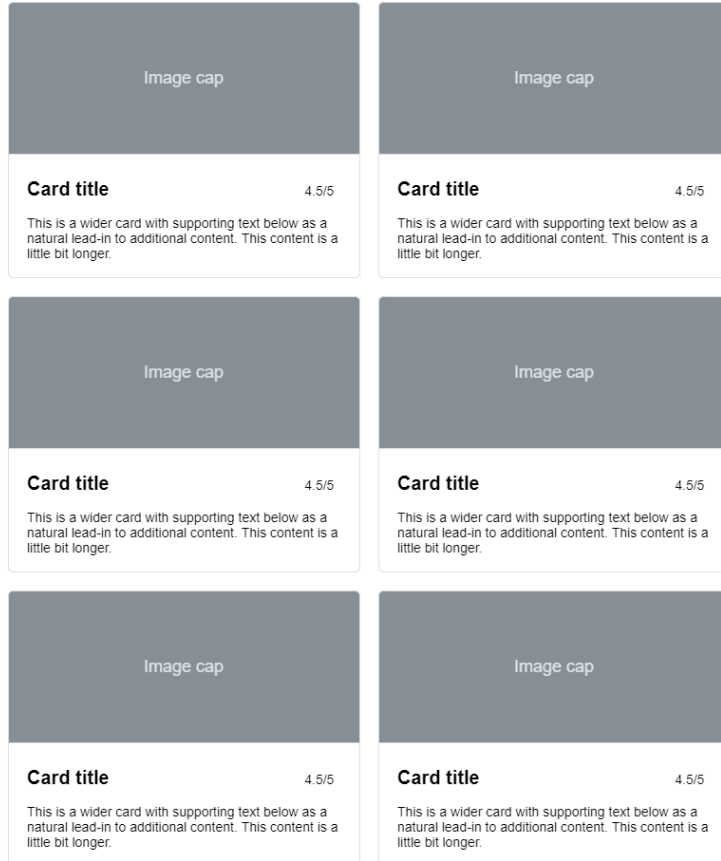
Image cap

Card title

4.5/5

This is a wider card with supporting text below as a natural lead-in to additional content. This content is a little bit longer.

Image cap

Card title

4.5/5

This is a wider card with supporting text below as a natural lead-in to additional content. This content is a little bit longer.

Image cap

Card title

4.5/5

This is a wider card with supporting text below as a natural lead-in to additional content. This content is a little bit longer.

Image cap

Card title

4.5/5

This is a wider card with supporting text below as a natural lead-in to additional content. This content is a little bit longer.

Image cap

Card title

4.5/5

This is a wider card with supporting text below as a natural lead-in to additional content. This content is a little bit longer.

Image cap

Card title

4.5/5

This is a wider card with supporting text below as a natural lead-in to additional content. This content is a little bit longer.